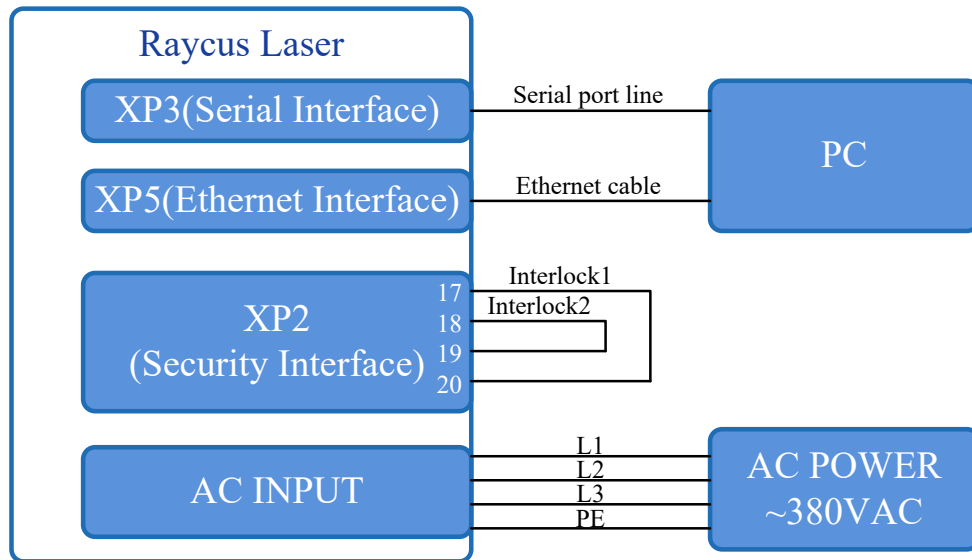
Raycus Laser

XP3(Serial Interface)

Serial port line

PC

XP5(Ethernet Interface)

Ethernet cable

XP2
(Security Interface)

17
18
19
20

Interlock1
Interlock2

AC INPUT

L1
L2
L3
PE

AC POWER
~380VAC